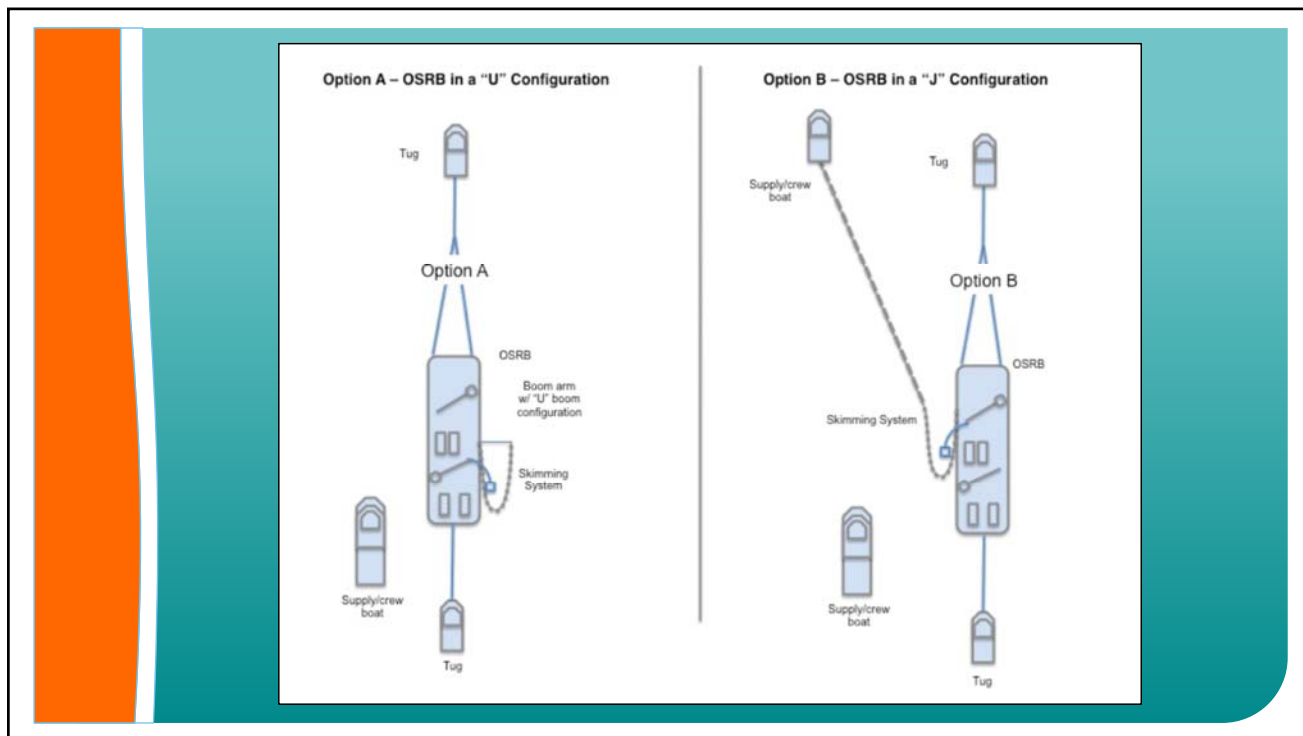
Option A – OSRB in a "U" Configuration

Tug

Option A

OSRB

Boom arm w/ "U" boom configuration

Skimming System

Supply/crew boat

Tug

Option B – OSRB in a "J" Configuration

Supply/crew boat

Tug

Option B

OSRB

Skimming System

Supply/crew boat

Tug